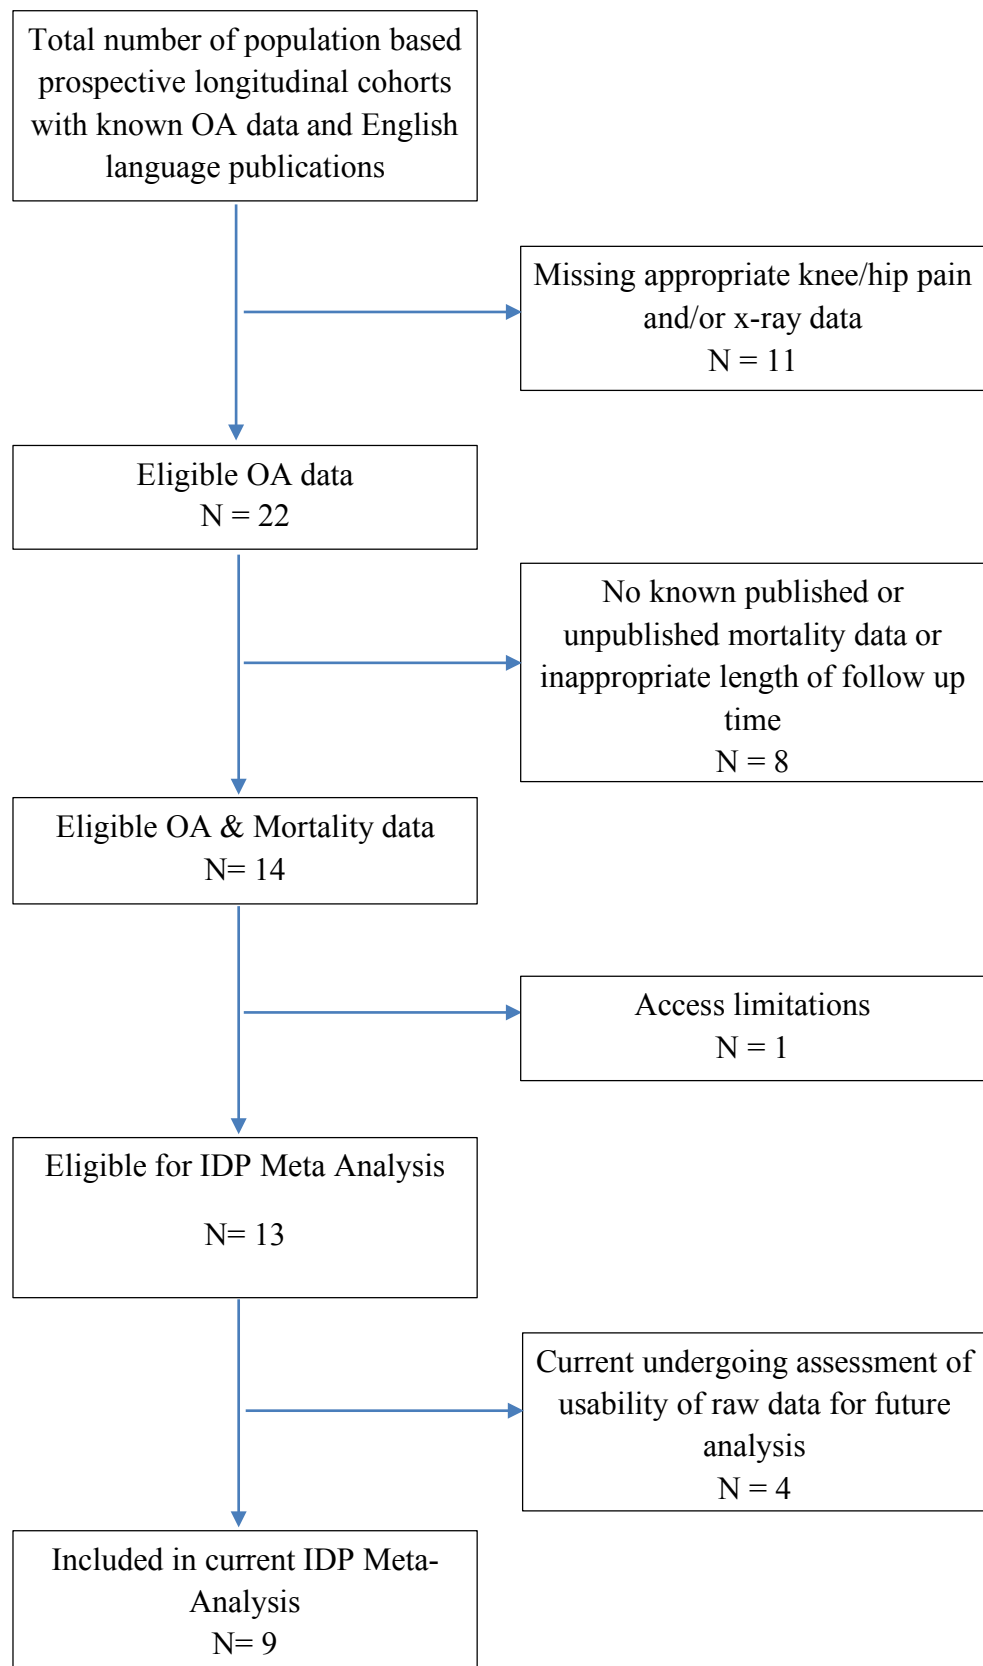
Total number of population based prospective longitudinal cohorts with known OA data and English language publications

Missing appropriate knee/hip pain and/or x-ray data
N = 11

Eligible OA data
N = 22

No known published or unpublished mortality data or inappropriate length of follow up time
N = 8

Eligible OA & Mortality data
N= 14

Access limitations
N = 1

Eligible for IDP Meta Analysis

N= 13

Current undergoing assessment of usability of raw data for future analysis
N = 4

Included in current IDP Meta-Analysis
N= 9